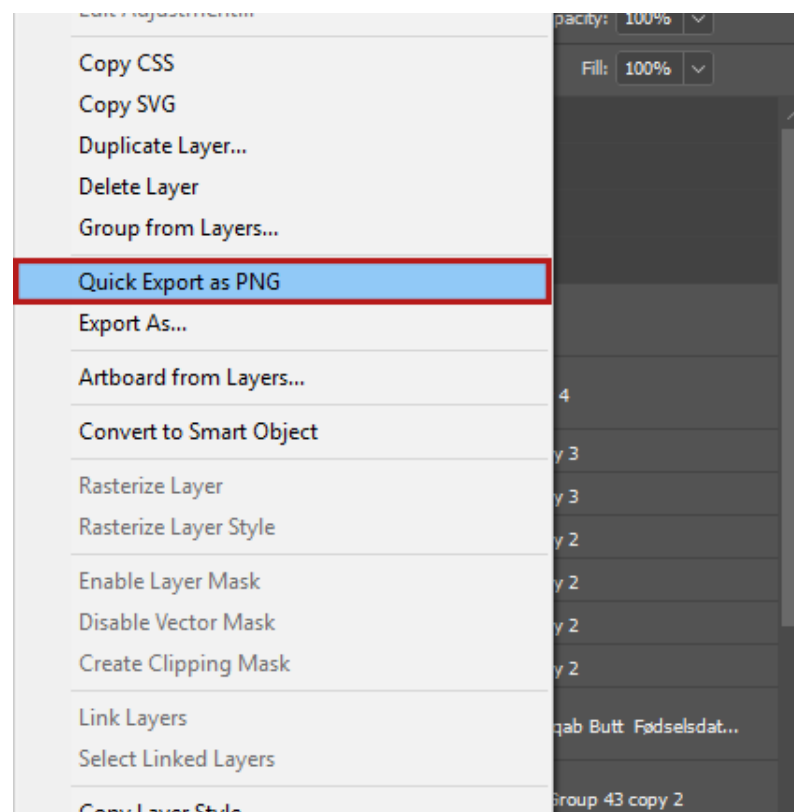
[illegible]
Copy CSS
Copy SVG
Duplicate Layer...
Delete Layer
Group from Layers...
Quick Export as PNG
Export As...
Artboard from Layers...
Convert to Smart Object
Rasterize Layer
Rasterize Layer Style
Enable Layer Mask
Disable Vector Mask
Create Clipping Mask
Link Layers
Select Linked Layers
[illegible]

pacity: 100%
Fill: 100%
4
y 3
y 3
y 2
y 2
y 2
y 2
qab Butt Fødselsdat...
Group 43 copy 2